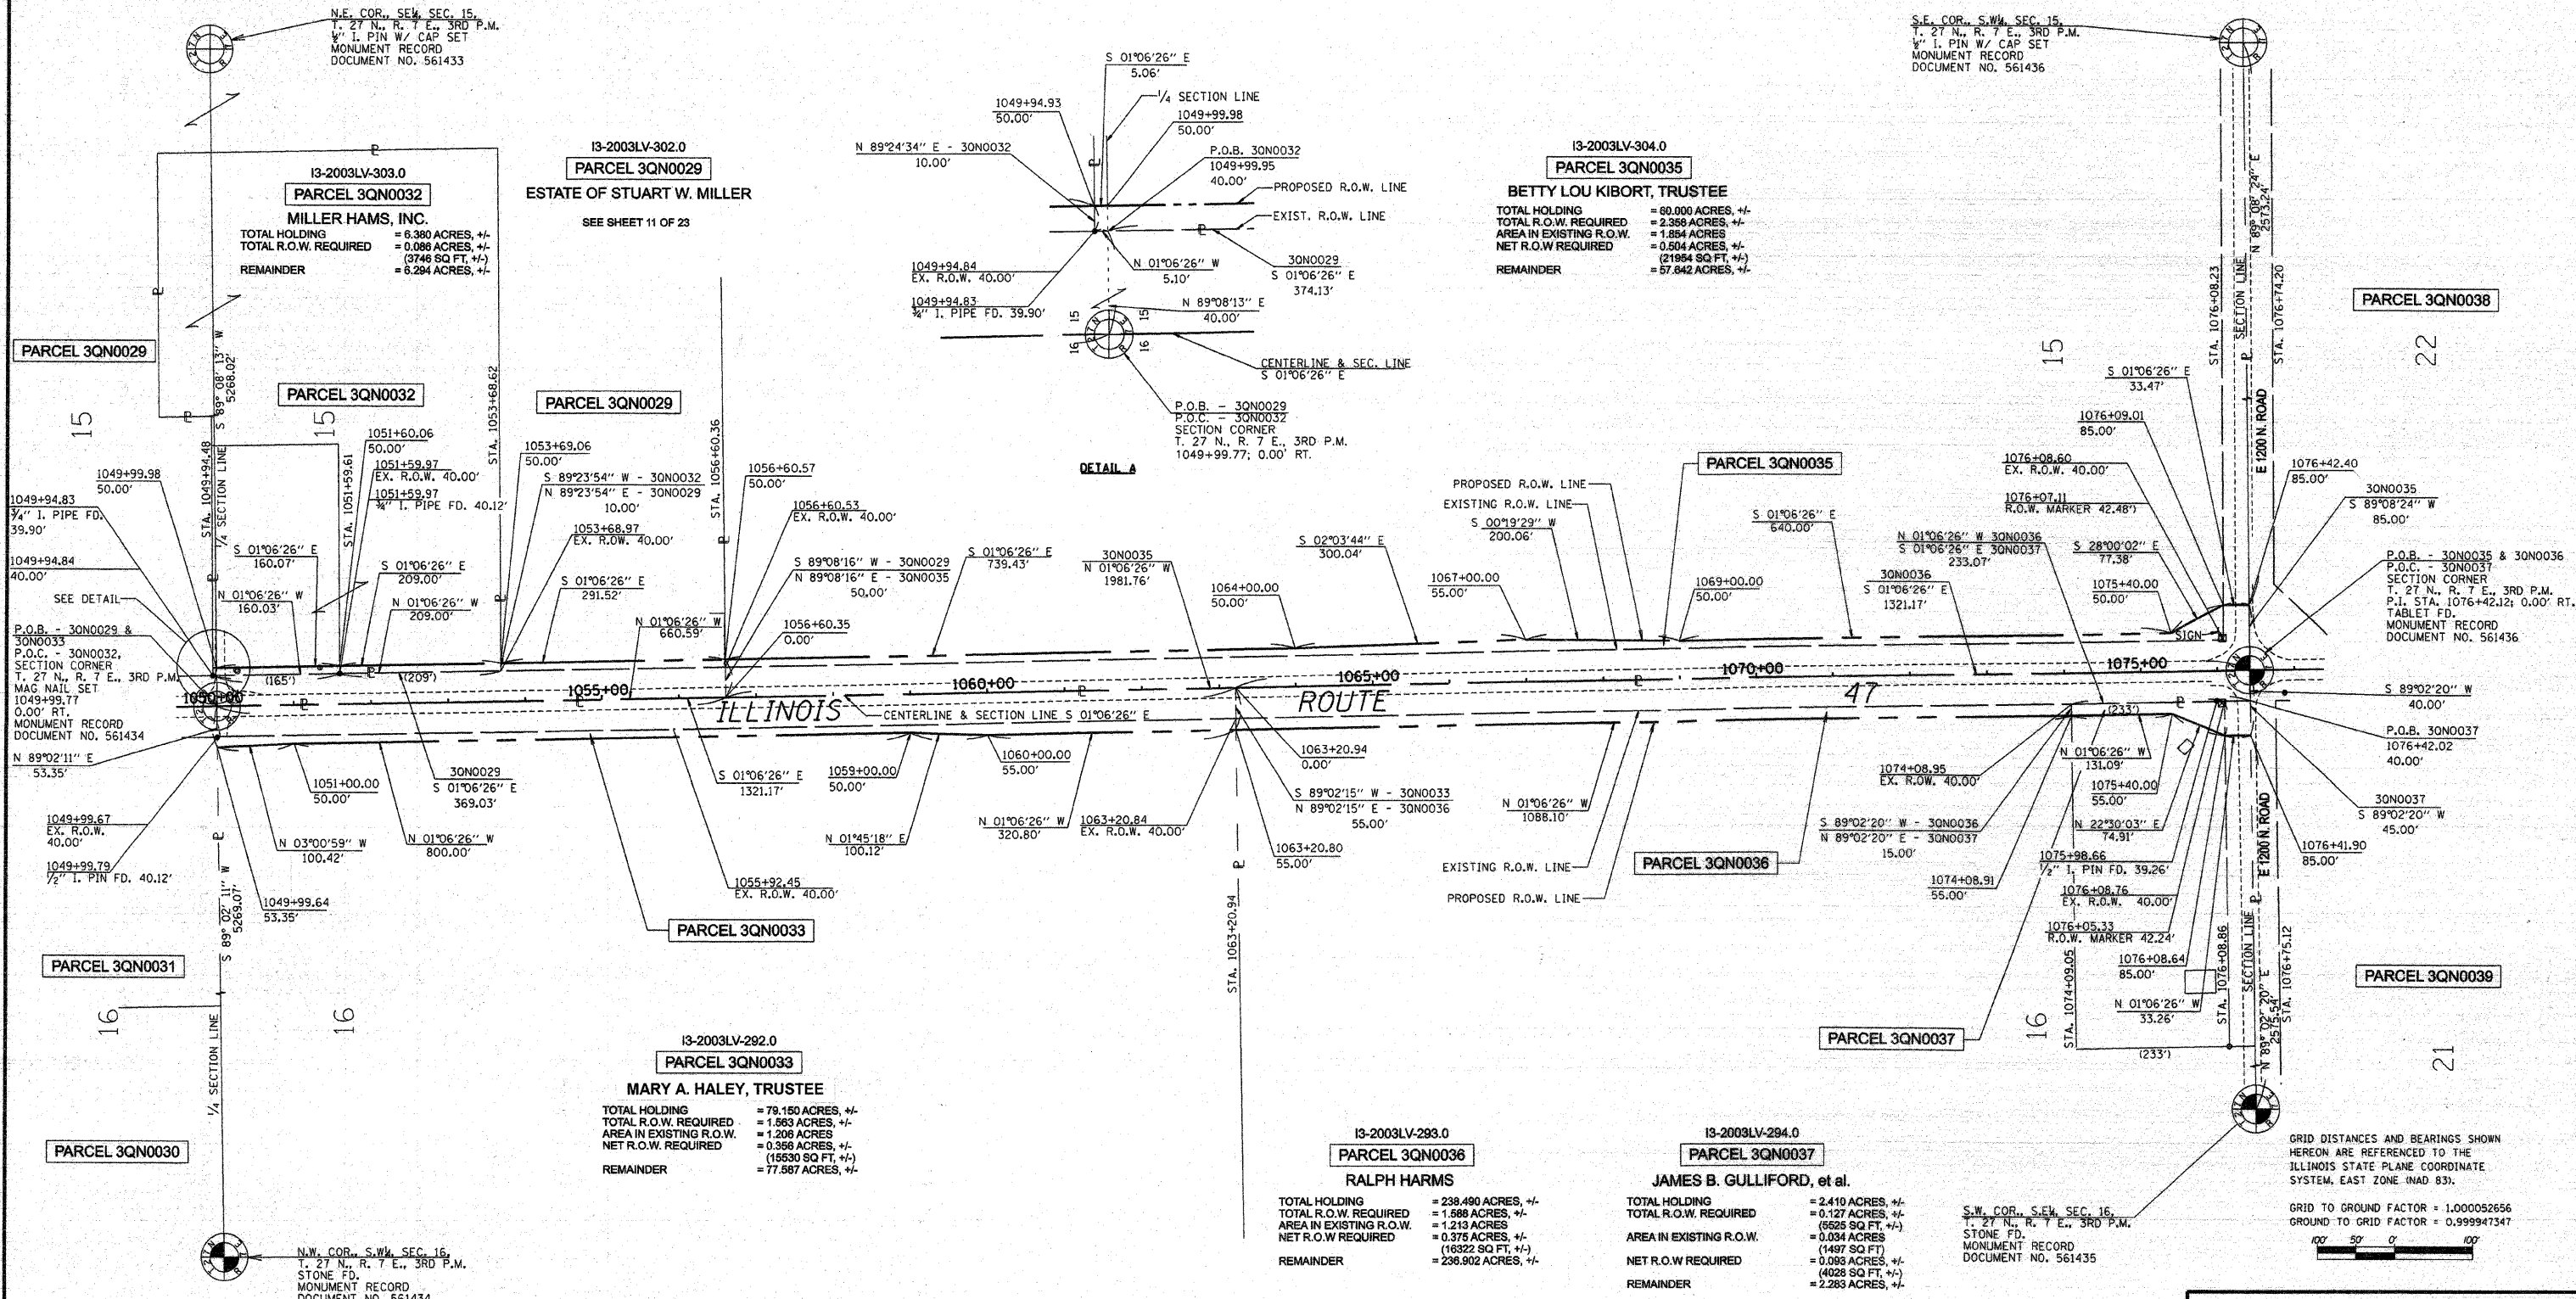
N.E. COR., SE¼, SEC. 15, T. 27 N., R. 7 E., 3RD P.M. ½" I. PIN W/ CAP SET MONUMENT RECORD DOCUMENT NO. 561433

S.E. COR., SW¼, SEC. 15, T. 27 N., R. 7 E., 3RD P.M. ½" I. PIN W/ CAP SET MONUMENT RECORD DOCUMENT NO. 561436

I3-2003LV-303.0
PARCEL 3QN0032
MILLER HAMS, INC.
TOTAL HOLDING = 6.380 ACRES, +/-
TOTAL R.O.W. REQUIRED = 0.086 ACRES, +/- (3746 SQ FT, +/-)
REMAINDER = 6.294 ACRES, +/-

I3-2003LV-302.0
PARCEL 3QN0029
ESTATE OF STUART W. MILLER
SEE SHEET 11 OF 23

S 01°06'26" E 5.06'
¼ SECTION LINE
1049+94.93 50.00'
1049+99.98 50.00'
N 89°24'34" E - 3QN0032 10.00'
P.O.B. 3QN0032 1049+99.95 40.00'
PROPOSED R.O.W. LINE
EXIST. R.O.W. LINE
1049+94.84 EX. R.O.W. 40.00'
N 01°06'26" W 5.10'
3QN0029 S 01°06'26" E 374.13'
1049+94.83 ¾" I. PIPE FD. 39.90'
N 89°08'13" E 40.00'
15 15 16 16
CENTERLINE & SEC. LINE S 01°06'26" E
P.O.B. - 3QN0029 P.O.C. - 3QN0032 SECTION CORNER T. 27 N., R. 7 E., 3RD P.M. 1049+99.77; 0.00' RT.
DETAIL A

I3-2003LV-304.0
PARCEL 3QN0035
BETTY LOU KIBORT, TRUSTEE
TOTAL HOLDING = 60.000 ACRES, +/-
TOTAL R.O.W. REQUIRED = 2.358 ACRES, +/-
AREA IN EXISTING R.O.W. = 1.854 ACRES
NET R.O.W REQUIRED = 0.504 ACRES, +/- (21954 SQ FT, +/-)
REMAINDER = 57.642 ACRES, +/-

PARCEL 3QN0038
22
15
STA. 1076+08.23
SECTION LINE
STA. 1076+74.20
N 89°08'24" E 2573.24'
E 1200 N. ROAD

PARCEL 3QN0029
S 89°08'13" W 5268.02'
PARCEL 3QN0032
15 15
STA. 1049+94.48
¼ SECTION LINE
STA. 1051+59.61
STA. 1053+68.62
PARCEL 3QN0029
STA. 1056+60.36
1051+60.06 50.00'
1051+59.97 EX. R.O.W. 40.00'
1051+59.97 ¾" I. PIPE FD. 40.12'
1053+69.06 50.00'
S 89°23'54" W - 3QN0032
N 89°23'54" E - 3QN0029 10.00'
1053+68.97 EX. R.OW. 40.00'
1056+60.57 50.00'
1056+60.53 EX. R.O.W. 40.00'
1049+99.98 50.00'
1049+94.83 ¾" I. PIPE FD. 39.90'
1049+94.84 40.00'
SEE DETAIL
S 01°06'26" E 160.07'
N 01°06'26" W 160.03'
S 01°06'26" E 209.00'
N 01°06'26" W 209.00'
S 01°06'26" E 291.52'
N 01°06'26" W 660.59'
1056+60.35 0.00'
S 89°08'16" W - 3QN0029
N 89°08'16" E - 3QN0035 50.00'
S 01°06'26" E 739.43'
3QN0035 N 01°06'26" W 1981.76'
S 02°03'44" E 300.04'
1064+00.00 50.00'
1067+00.00 55.00'
PROPOSED R.O.W. LINE
EXISTING R.O.W. LINE
S 00°19'29" W 200.06'
PARCEL 3QN0035
S 01°06'26" E 640.00'
1069+00.00 50.00'
N 01°06'26" W 3QN0036
S 01°06'26" E 3QN0037 233.07'
3QN0036 S 01°06'26" E 1321.17'
S 28°00'02" E 77.38'
1075+40.00 50.00'
SIGN
S 01°06'26" E 33.47'
1076+09.01 85.00'
1076+08.60 EX. R.O.W. 40.00'
1076+07.11 R.O.W. MARKER 42.48'
1076+42.40 85.00'
3QN0035 S 89°08'24" W 85.00'
P.O.B. - 3QN0035 & 3QN0036
P.O.C. - 3QN0037
SECTION CORNER
T. 27 N., R. 7 E., 3RD P.M.
P.I. STA. 1076+42.12; 0.00' RT.
TABLET FD.
MONUMENT RECORD
DOCUMENT NO. 561436
P.O.B. - 3QN0029 & 3QN0033
P.O.C. - 3QN0032,
SECTION CORNER
T. 27 N., R. 7 E., 3RD P.M.
MAG NAIL SET
1049+99.77
0.00' RT.
MONUMENT RECORD
DOCUMENT NO. 561434
N 89°02'11" E 53.35'
(165') (209')
1050+00 1055+00 1060+00 1065+00 1070+00 1075+00
ILLINOIS ROUTE 47
CENTERLINE & SECTION LINE S 01°06'26" E
(233')
S 89°02'20" W 40.00'
P.O.B. 3QN0037 1076+42.02 40.00'
1049+99.67 EX. R.O.W. 40.00'
1049+99.79 ½" I. PIN FD. 40.12'
1051+00.00 50.00'
N 03°00'59" W 100.42'
3QN0029 S 01°06'26" E 369.03'
N 01°06'26" W 800.00'
S 01°06'26" E 1321.17'
1059+00.00 50.00'
1060+00.00 55.00'
N 01°45'18" E 100.12'
N 01°06'26" W 320.80'
1063+20.84 EX. R.O.W. 40.00'
1063+20.94 0.00'
S 89°02'15" W - 3QN0033
N 89°02'15" E - 3QN0036 55.00'
1063+20.80 55.00'
N 01°06'26" W 1088.10'
EXISTING R.O.W. LINE
PROPOSED R.O.W. LINE
PARCEL 3QN0036
S 89°02'20" W - 3QN0036
N 89°02'20" E - 3QN0037 15.00'
1074+08.95 EX. R.OW. 40.00'
N 01°06'26" W 131.09'
1075+40.00 55.00'
N 22°30'03" E 74.91'
1075+98.66 ½" I. PIN FD. 39.26'
1074+08.91 55.00'
1076+08.76 EX. R.O.W. 40.00'
1076+05.33 R.O.W. MARKER 42.24'
1076+08.64 85.00'
N 01°06'26" W 33.26'
3QN0037 S 89°02'20" W 45.00'
1076+41.90 85.00'
E 1200 N. ROAD
1055+92.45 EX. R.O.W. 40.00'
1049+99.64 53.35'
S 89°02'11" W 5269.07'
PARCEL 3QN0033
PARCEL 3QN0031
STA. 1063+20.94
16 16
¼ SECTION LINE
PARCEL 3QN0030
PARCEL 3QN0037
16
STA. 1074+09.05
STA. 1076+08.86
SECTION LINE
N 89°02'20" E 2575.54'
STA. 1076+75.12
(233')
PARCEL 3QN0039
21

I3-2003LV-292.0
PARCEL 3QN0033
MARY A. HALEY, TRUSTEE
TOTAL HOLDING = 79.150 ACRES, +/-
TOTAL R.O.W. REQUIRED = 1.563 ACRES, +/-
AREA IN EXISTING R.O.W. = 1.206 ACRES
NET R.O.W. REQUIRED = 0.356 ACRES, +/- (15530 SQ FT, +/-)
REMAINDER = 77.587 ACRES, +/-

I3-2003LV-293.0
PARCEL 3QN0036
RALPH HARMS
TOTAL HOLDING = 238.490 ACRES, +/-
TOTAL R.O.W. REQUIRED = 1.588 ACRES, +/-
AREA IN EXISTING R.O.W. = 1.213 ACRES
NET R.O.W REQUIRED = 0.375 ACRES, +/- (16322 SQ FT, +/-)
REMAINDER = 236.902 ACRES, +/-

I3-2003LV-294.0
PARCEL 3QN0037
JAMES B. GULLIFORD, et al.
TOTAL HOLDING = 2.410 ACRES, +/-
TOTAL R.O.W. REQUIRED = 0.127 ACRES, +/- (5525 SQ FT, +/-)
AREA IN EXISTING R.O.W. = 0.034 ACRES (1497 SQ FT)
NET R.O.W REQUIRED = 0.093 ACRES, +/- (4028 SQ FT, +/-)
REMAINDER = 2.283 ACRES, +/-

S.W. COR., S.E¼, SEC. 16, T. 27 N., R. 7 E., 3RD P.M. STONE FD. MONUMENT RECORD DOCUMENT NO. 561435

GRID DISTANCES AND BEARINGS SHOWN HEREON ARE REFERENCED TO THE ILLINOIS STATE PLANE COORDINATE SYSTEM, EAST ZONE (NAD 83).

GRID TO GROUND FACTOR = 1.000052656
GROUND TO GRID FACTOR = 0.999947347

100' 50' 0' 100'

N.W. COR., S.W¼, SEC. 16, T. 27 N., R. 7 E., 3RD P.M. STONE FD. MONUMENT RECORD DOCUMENT NO. 561434